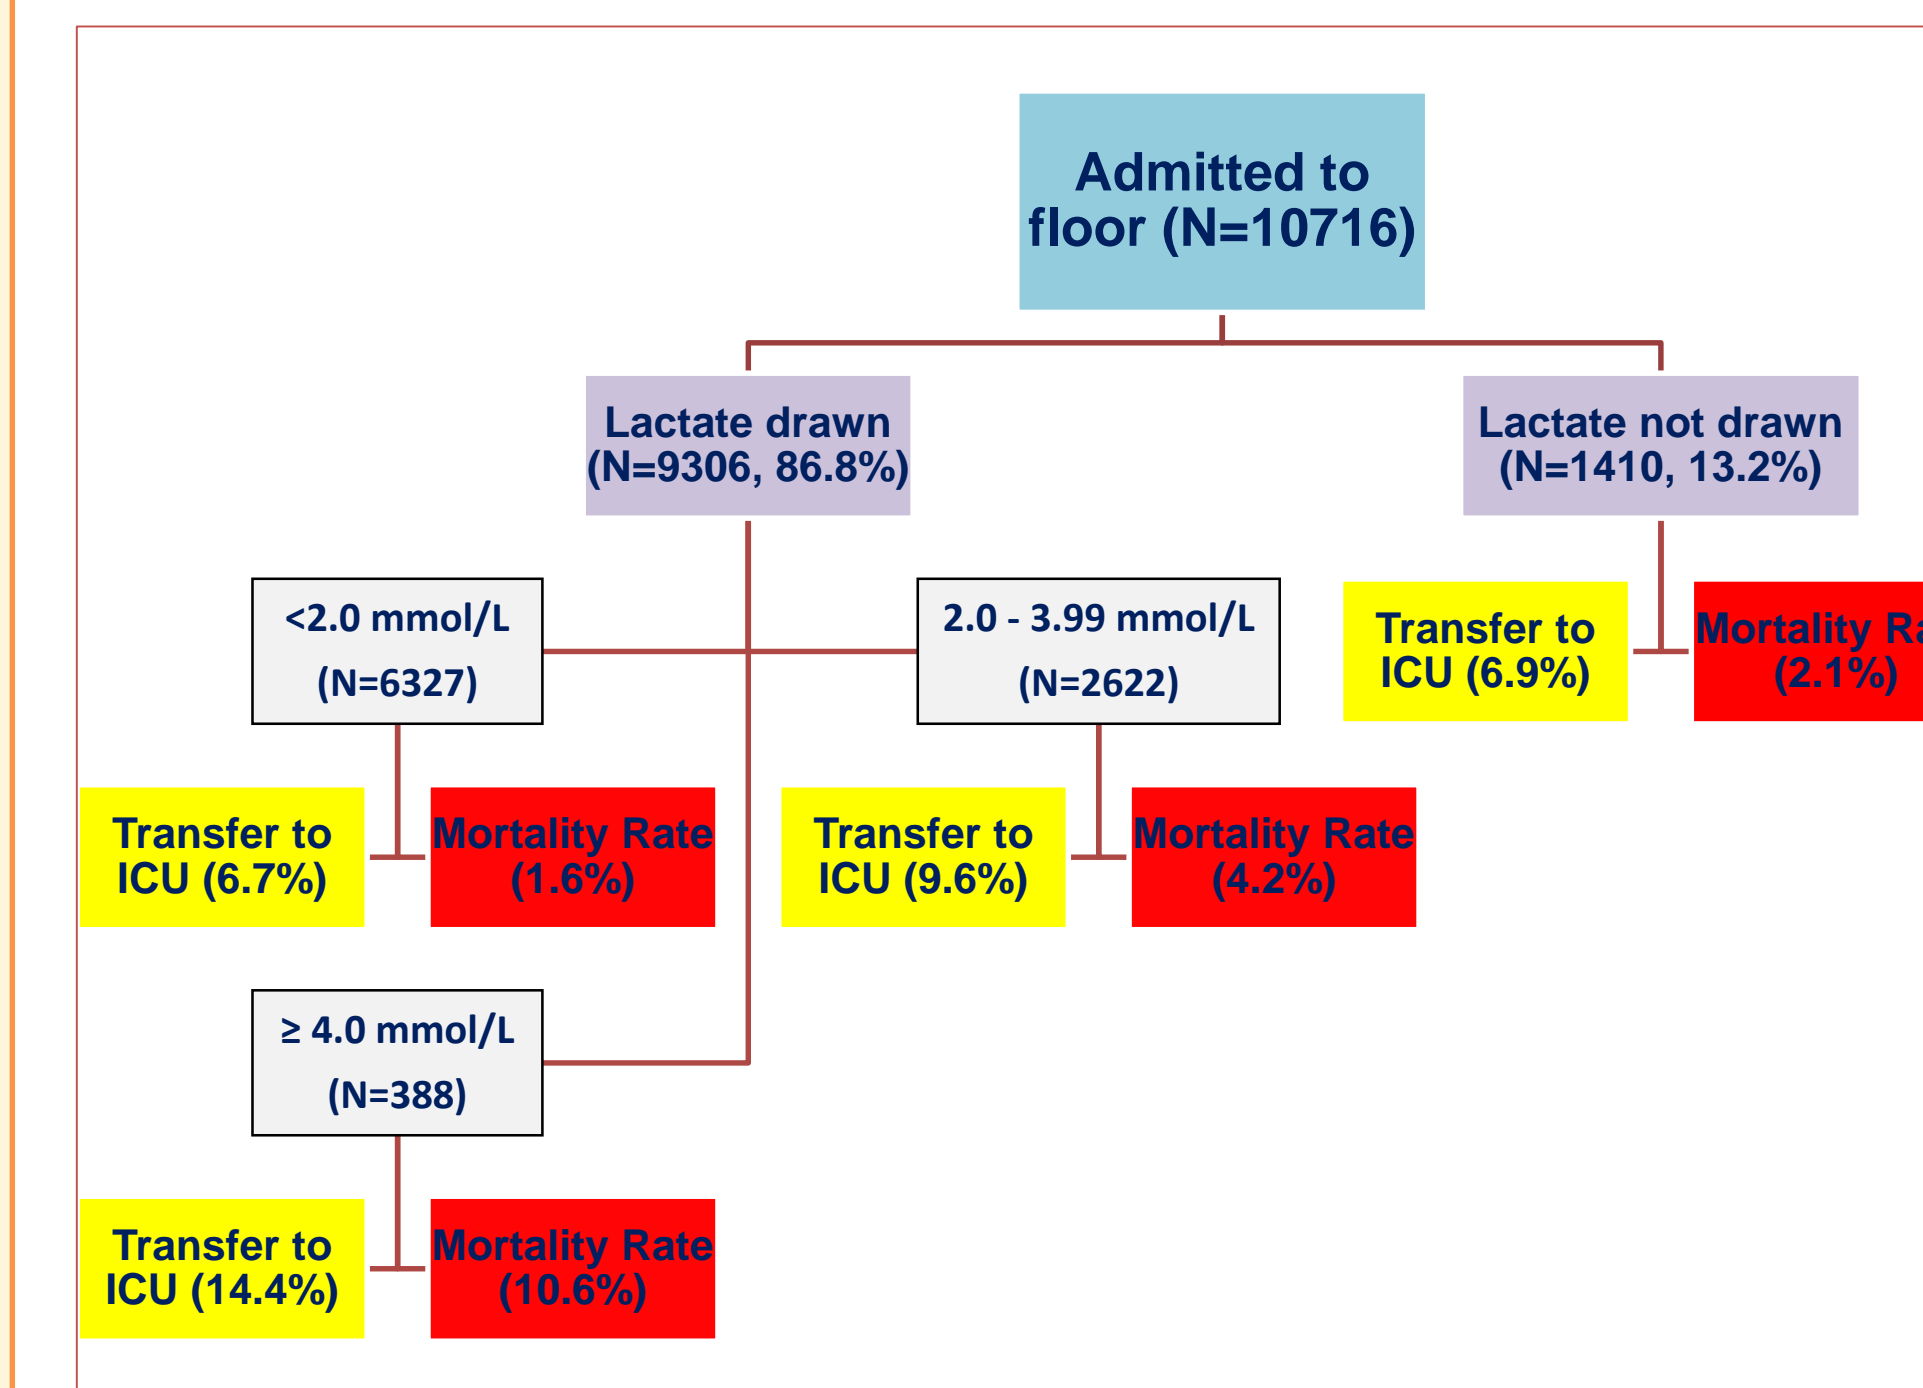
Admitted to floor (N=10716)

Lactate drawn (N=9306, 86.8%)

Lactate not drawn (N=1410, 13.2%)

<2.0 mmol/L (N=6327)

2.0 - 3.99 mmol/L (N=2622)

Transfer to ICU (6.9%)

Mortality Ra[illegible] (2.1%)

Transfer to ICU (6.7%)

Mortality Rate (1.6%)

Transfer to ICU (9.6%)

Mortality Rate (4.2%)

≥ 4.0 mmol/L (N=388)

Transfer to ICU (14.4%)

Mortality Rate (10.6%)